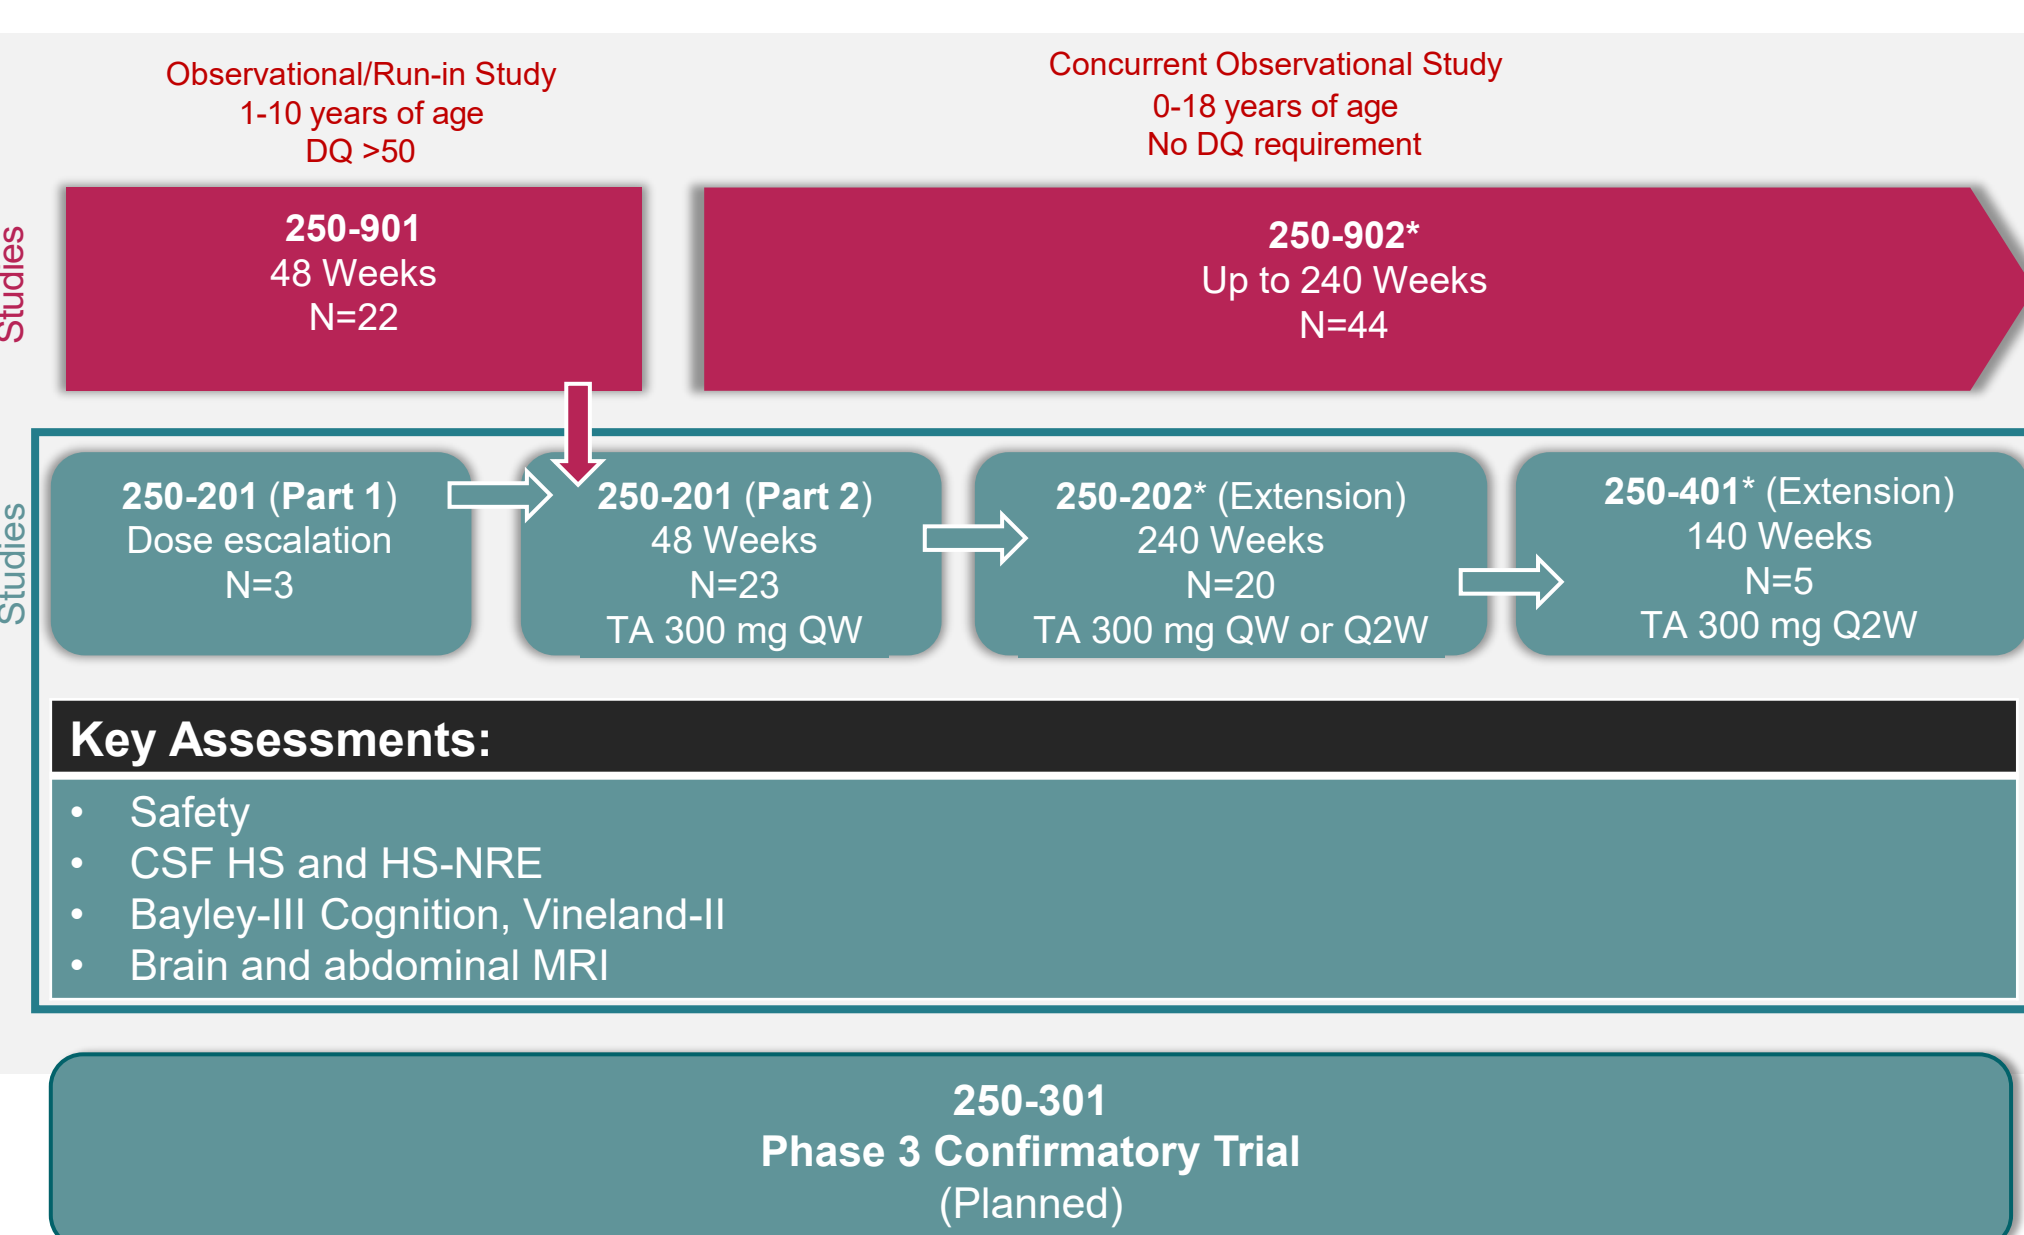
Studies

Observational/Run-in Study
1-10 years of age
DQ >50

Concurrent Observational Study
0-18 years of age
No DQ requirement

250-901
48 Weeks
N=22

250-902*
Up to 240 Weeks
N=44

Studies

250-201 (Part 1)
Dose escalation
N=3

250-201 (Part 2)
48 Weeks
N=23
TA 300 mg QW

250-202* (Extension)
240 Weeks
N=20
TA 300 mg QW or Q2W

250-401* (Extension)
140 Weeks
N=5
TA 300 mg Q2W

Key Assessments:

- Safety
- CSF HS and HS-NRE
- Bayley-III Cognition, Vineland-II
- Brain and abdominal MRI

250-301
Phase 3 Confirmatory Trial
(Planned)